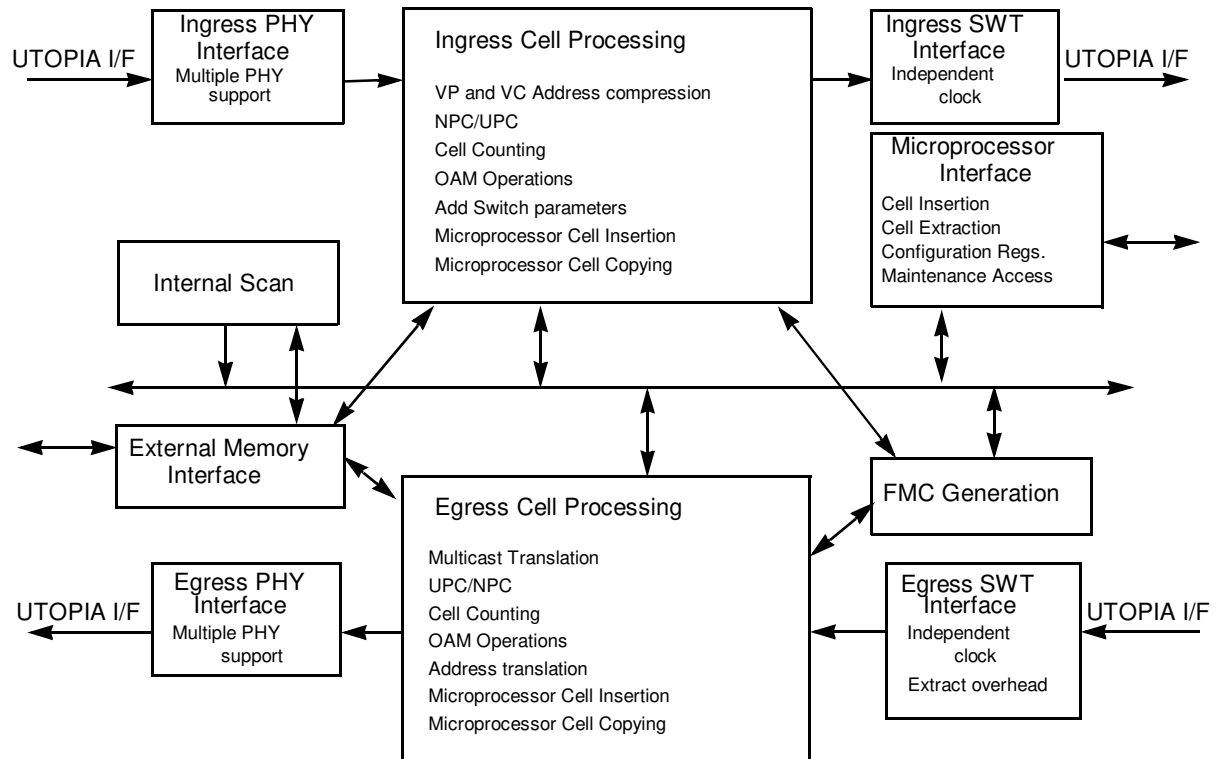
UTOPIA I/F

Ingress PHY Interface
Multiple PHY support

Ingress Cell Processing

VP and VC Address compression
NPC/UPC
Cell Counting
OAM Operations
Add Switch parameters
Microprocessor Cell Insertion
Microprocessor Cell Copying

Ingress SWT Interface
Independent clock

UTOPIA I/F

Microprocessor Interface
Cell Insertion
Cell Extraction
Configuration Regs.
Maintenance Access

Internal Scan

External Memory Interface

Egress Cell Processing

Multicast Translation
UPC/NPC
Cell Counting
OAM Operations
Address translation
Microprocessor Cell Insertion
Microprocessor Cell Copying

FMC Generation

UTOPIA I/F

Egress PHY Interface
Multiple PHY support

Egress SWT Interface
Independent clock
Extract overhead

UTOPIA I/F